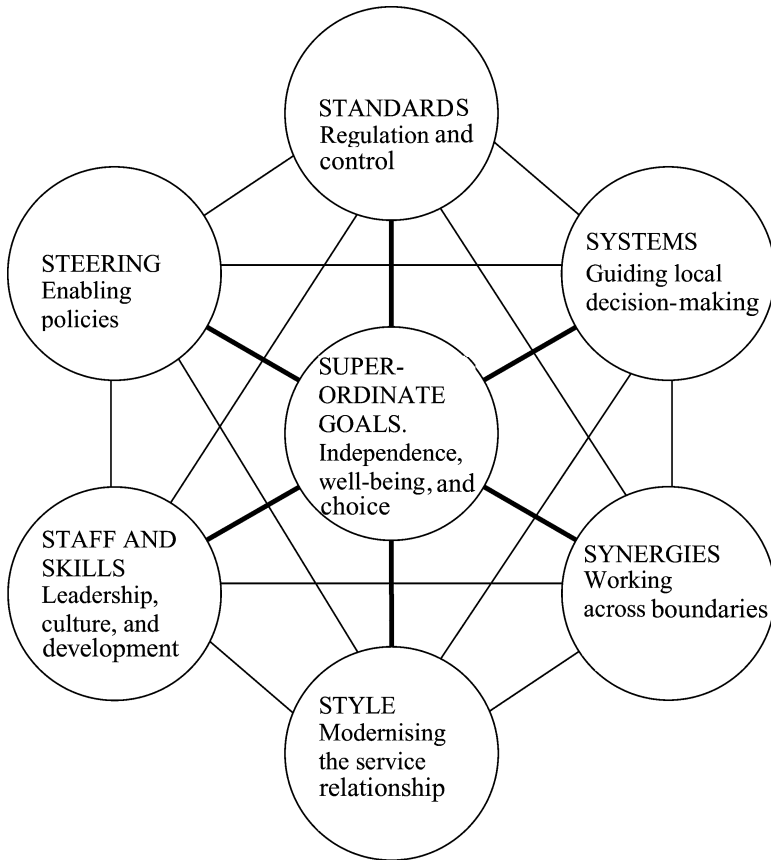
STANDARDS
Regulation and control

STEERING
Enabling policies

SYSTEMS
Guiding local decision-making

SUPER-ORDINATE GOALS.
Independence, well-being, and choice

STAFF AND SKILLS
Leadership, culture, and development

SYNERGIES
Working across boundaries

STYLE
Modernising the service relationship